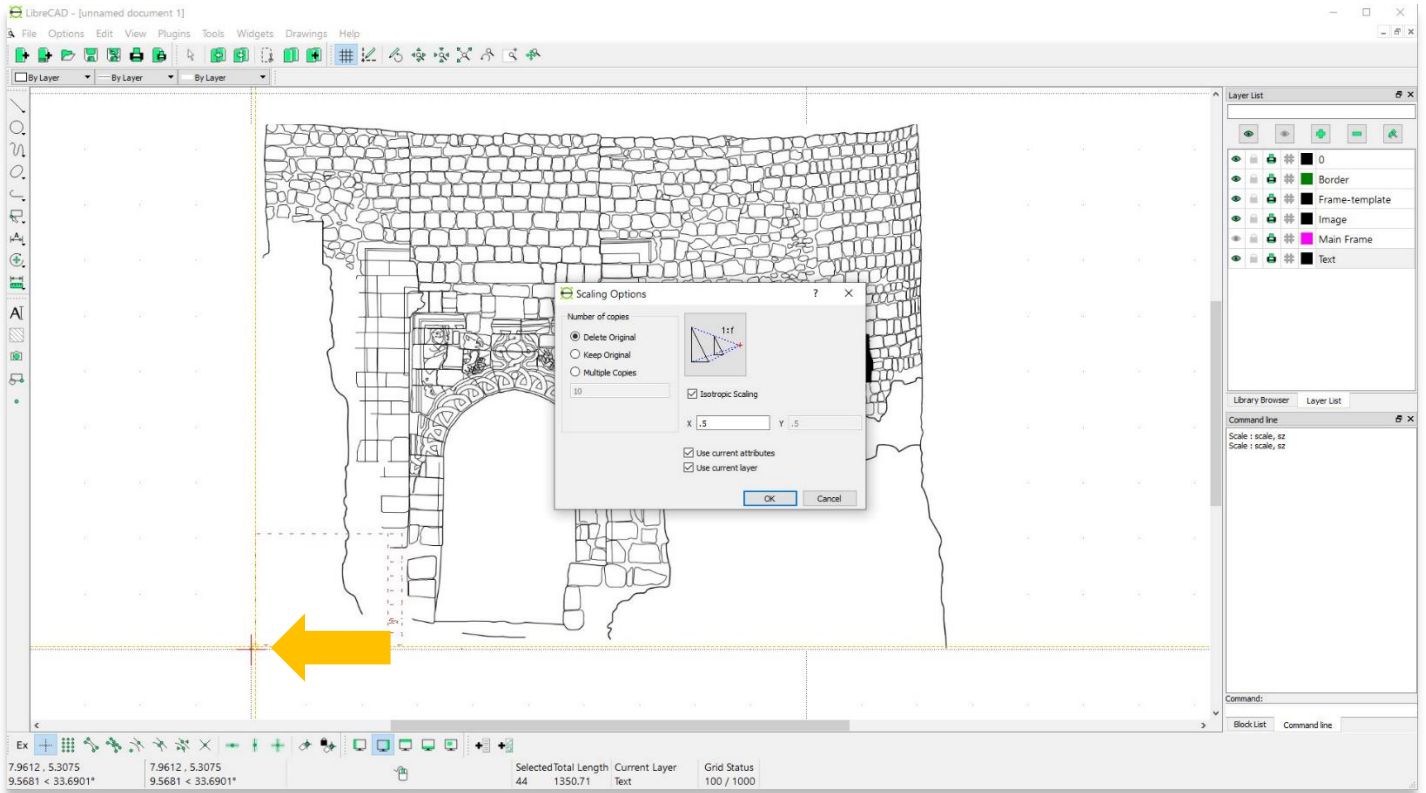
LibreCAD - [unnamed document 1]
File Options Edit View Plugins Tools Widgets Drawings Help

By Layer | By Layer | By Layer

Layer List
0
Border
Frame-template
Image
Main Frame
Text

Library Browser | Layer List

Command line
Scale : scale, sz
Scale : scale, sz

Command:

Block List | Command line

Scaling Options ? ×
Number of copies
Delete Original
Keep Original
Multiple Copies
10
1:f
Isotropic Scaling
X .5 Y .5
Use current attributes
Use current layer
OK Cancel

Ex

7.9612 , 5.3075
9.5681 < 33.6901°
7.9612 , 5.3075
9.5681 < 33.6901°

| Selected | Total Length | Current Layer | Grid Status |
|---|---|---|---|
| 44 | 1350.71 | Text | 100 / 1000 |